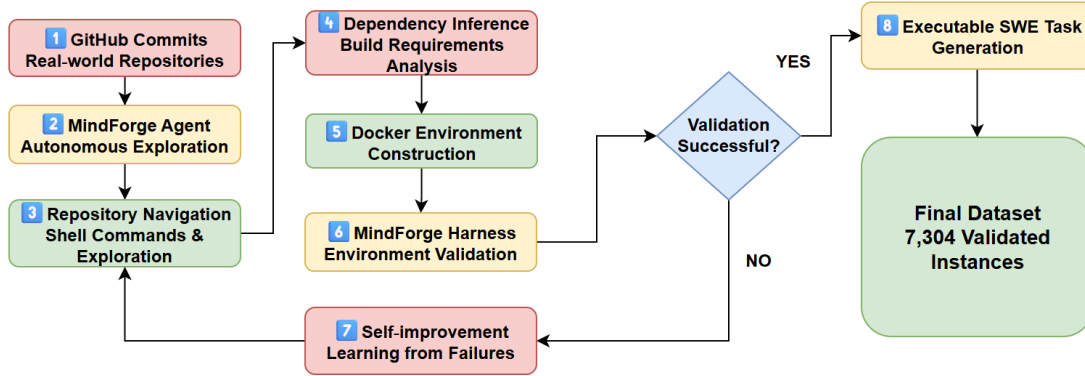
1 GitHub Commits Real-world Repositories

2 MindForge Agent Autonomous Exploration

3 Repository Navigation Shell Commands & Exploration

4 Dependency Inference Build Requirements Analysis

5 Docker Environment Construction

6 MindForge Harness Environment Validation

Validation Successful?

YES

NO

7 Self-improvement Learning from Failures

8 Executable SWE Task Generation

Final Dataset 7,304 Validated Instances